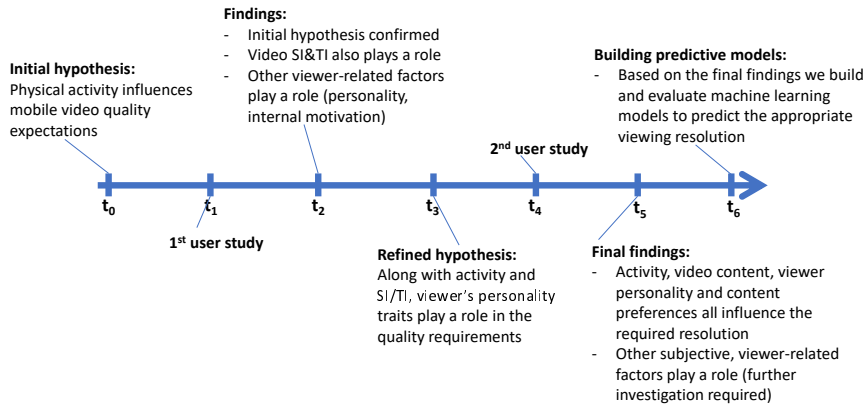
**Initial hypothesis:**
Physical activity influences mobile video quality expectations

**Findings:**
- Initial hypothesis confirmed
- Video SI&TI also plays a role
- Other viewer-related factors play a role (personality, internal motivation)

**Building predictive models:**
- Based on the final findings we build and evaluate machine learning models to predict the appropriate viewing resolution

**2nd user study**

$t_0$ $t_1$ $t_2$ $t_3$ $t_4$ $t_5$ $t_6$

**1st user study**

**Refined hypothesis:**
Along with activity and SI/TI, viewer's personality traits play a role in the quality requirements

**Final findings:**
- Activity, video content, viewer personality and content preferences all influence the required resolution
- Other subjective, viewer-related factors play a role (further investigation required)